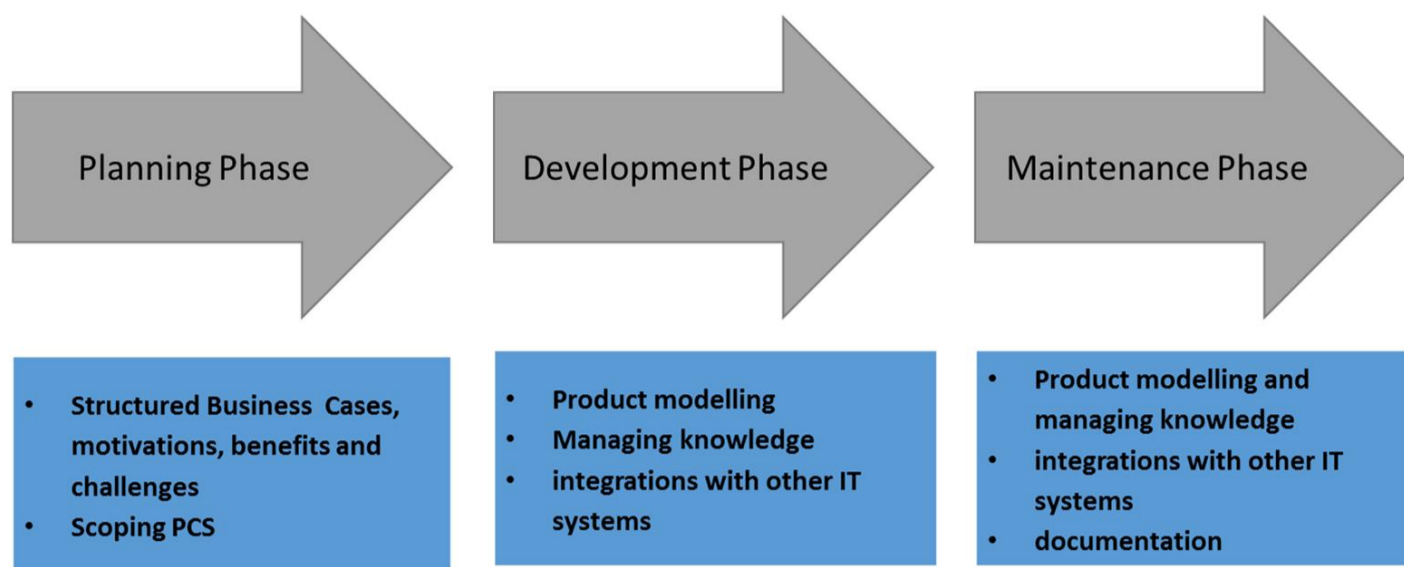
Planning Phase

Development Phase

Maintenance Phase

- Structured Business Cases, motivations, benefits and challenges
- Scoping PCS

- Product modelling
- Managing knowledge
- integrations with other IT systems

- Product modelling and managing knowledge
- integrations with other IT systems
- documentation